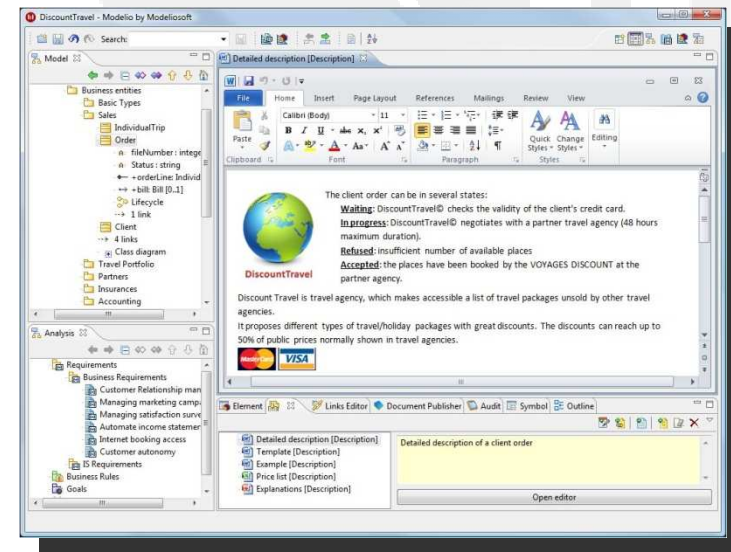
DiscountTravel - Modelio by Modeliosoft

Search:

Model

Business entities
Basic Types
Sales
IndividualTrip
Order
fileNumber : intege
Status : string
+orderLine: Individ
+bill: Bill [0..1]
Lifecycle
1 link
Client
4 links
Class diagram
Travel Portfolio
Partners
Insurances
Accounting

Analysis

Requirements
Business Requirements
Customer Relationship man
Managing marketing campa
Managing satisfaction surve
Automate income statemer
Internet booking access
Customer autonomy
IS Requirements
Business Rules
Goals

Detailed description [Description]

File | Home | Insert | Page Layout | References | Mailings | Review | View

Paste
Calibri (Body) 11
B I U abe x, x²
A A Aa A A
Quick Styles | Change Styles | Editing
Clipboard | Font | Paragraph | Styles

DiscountTravel

The client order can be in several states:
Waiting: DiscountTravel© checks the validity of the client's credit card.
In progress: DiscountTravel© negotiates with a partner travel agency (48 hours maximum duration).
Refused: insufficient number of available places
Accepted: the places have been booked by the VOYAGES DISCOUNT at the partner agency.

Discount Travel is travel agency, which makes accessible a list of travel packages unsold by other travel agencies.
It proposes different types of travel/holiday packages with great discounts. The discounts can reach up to 50% of public prices normally shown in travel agencies.

MasterCard VISA

Element | Links Editor | Document Publisher | Audit | Symbol | Outline

Detailed description [Description]
Template [Description]
Example [Description]
Price list [Description]
Explanations [Description]

Detailed description of a client order

Open editor